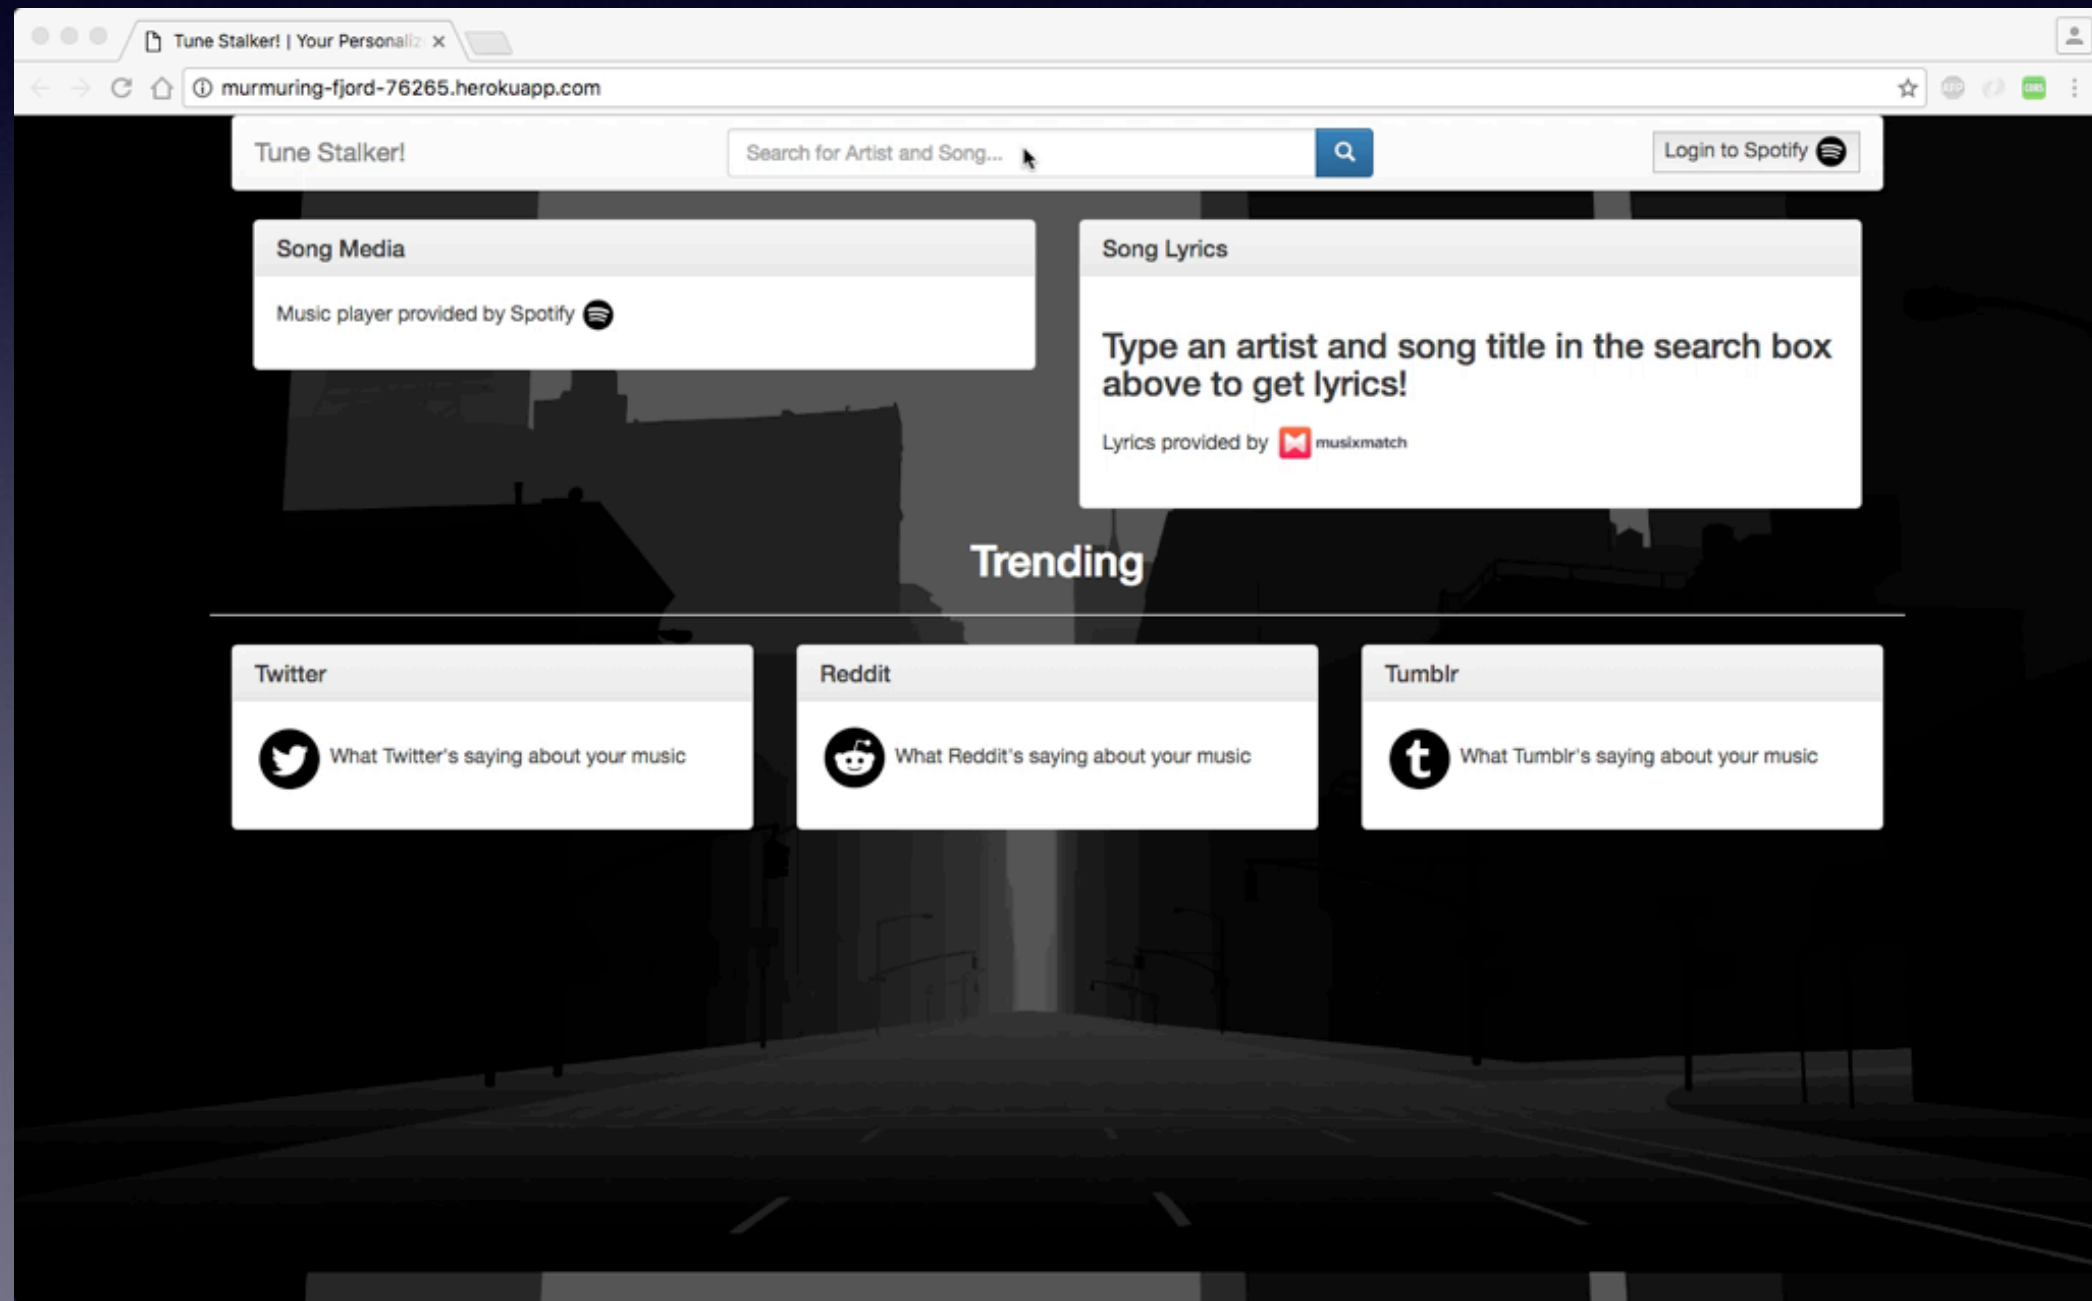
Tune Stalker! | Your Personaliz ×

murmuring-fjord-76265.herokuapp.com

Tune Stalker!

Search for Artist and Song...

Login to Spotify

Song Media

Music player provided by Spotify

Song Lyrics

Type an artist and song title in the search box above to get lyrics!

Lyrics provided by musixmatch

Trending

Twitter

What Twitter's saying about your music

Reddit

What Reddit's saying about your music

Tumblr

What Tumblr's saying about your music